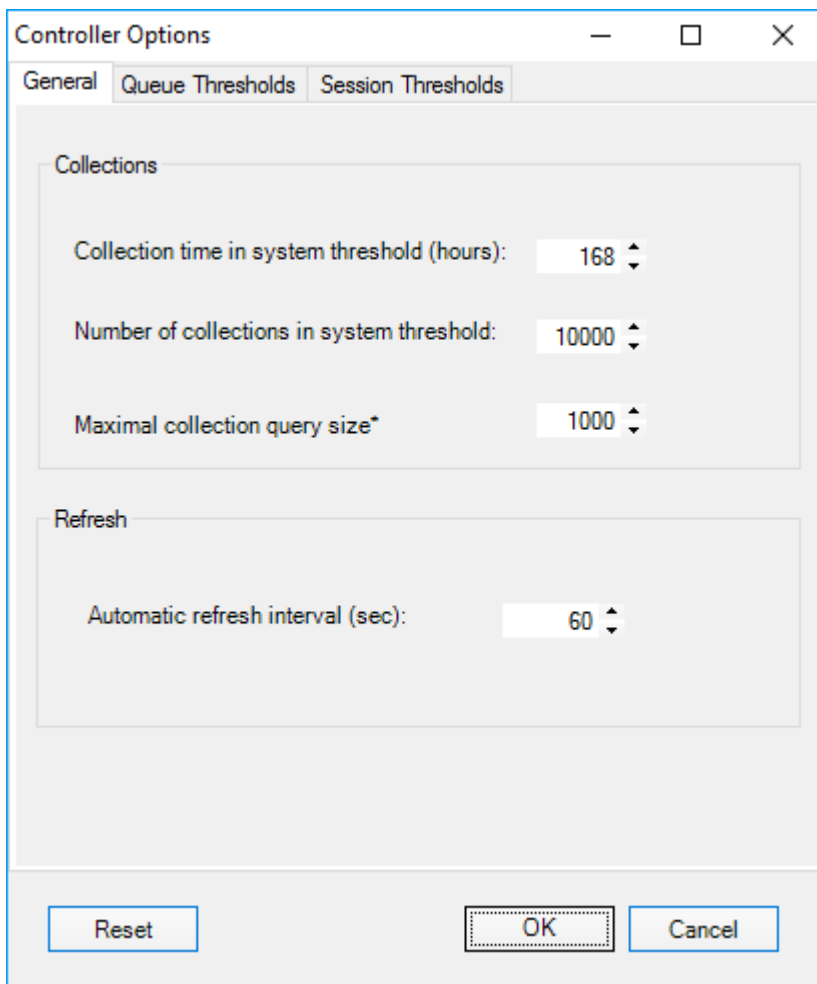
Controller Options

General | Queue Thresholds | Session Thresholds

Collections

Collection time in system threshold (hours): 168

Number of collections in system threshold: 10000

Maximal collection query size* 1000

Refresh

Automatic refresh interval (sec): 60

Reset

OK

Cancel